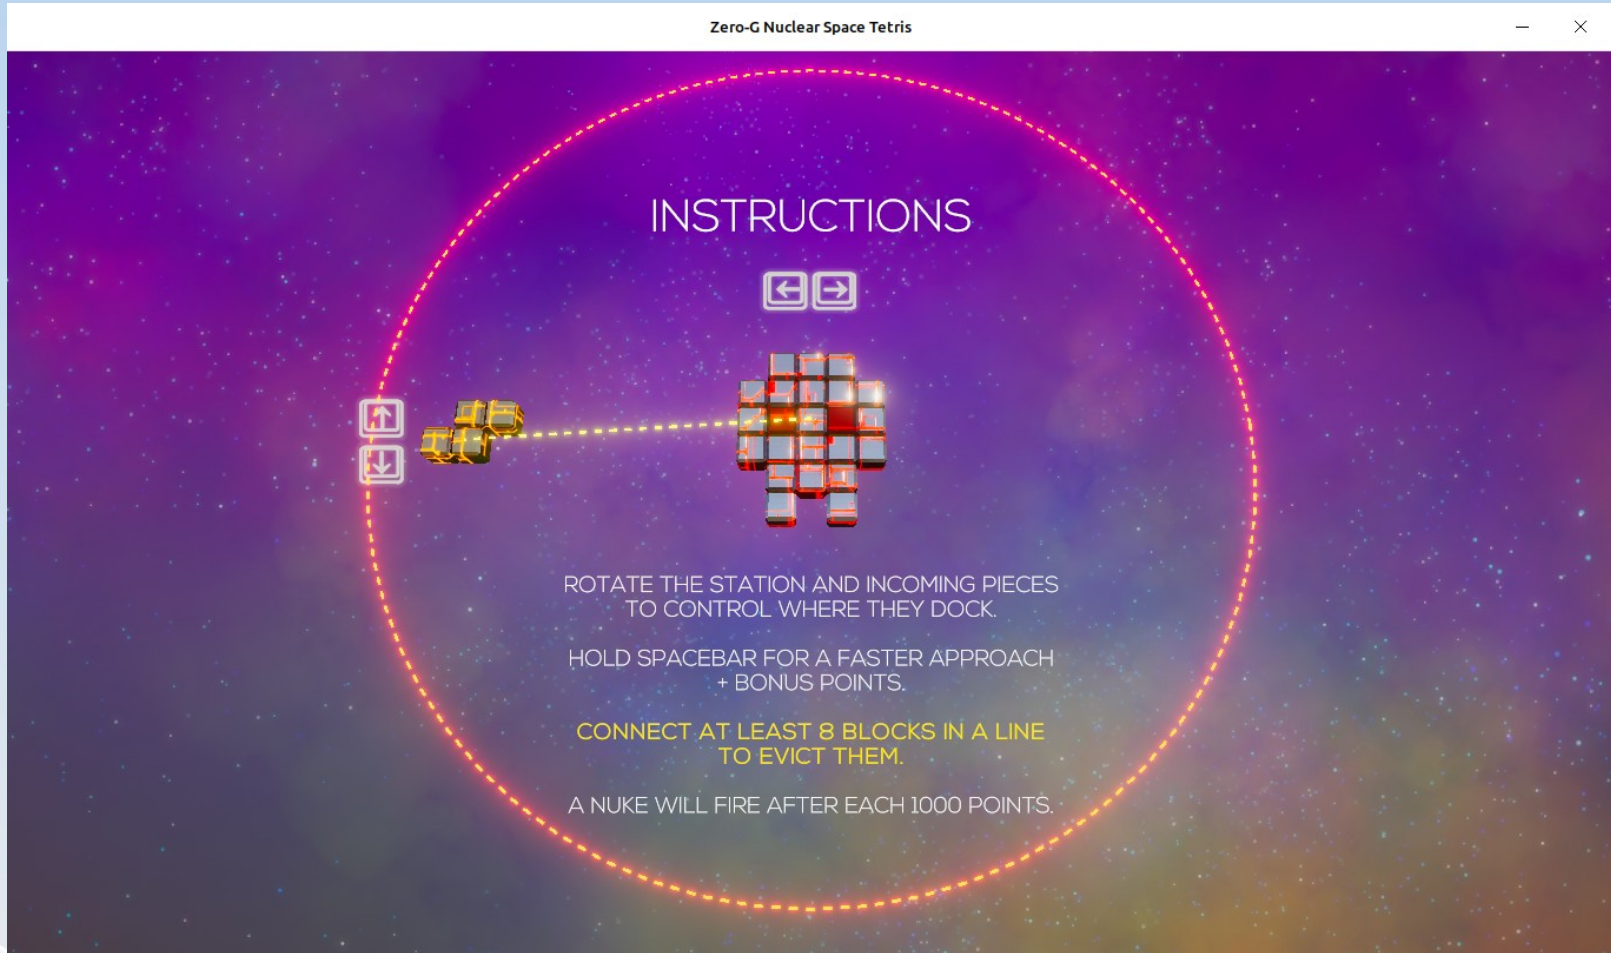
Zero-G Nuclear Space Tetris

INSTRUCTIONS

ROTATE THE STATION AND INCOMING PIECES TO CONTROL WHERE THEY DOCK.

HOLD SPACEBAR FOR A FASTER APPROACH + BONUS POINTS.

CONNECT AT LEAST 8 BLOCKS IN A LINE TO EVICT THEM.

A NUKE WILL FIRE AFTER EACH 1000 POINTS.